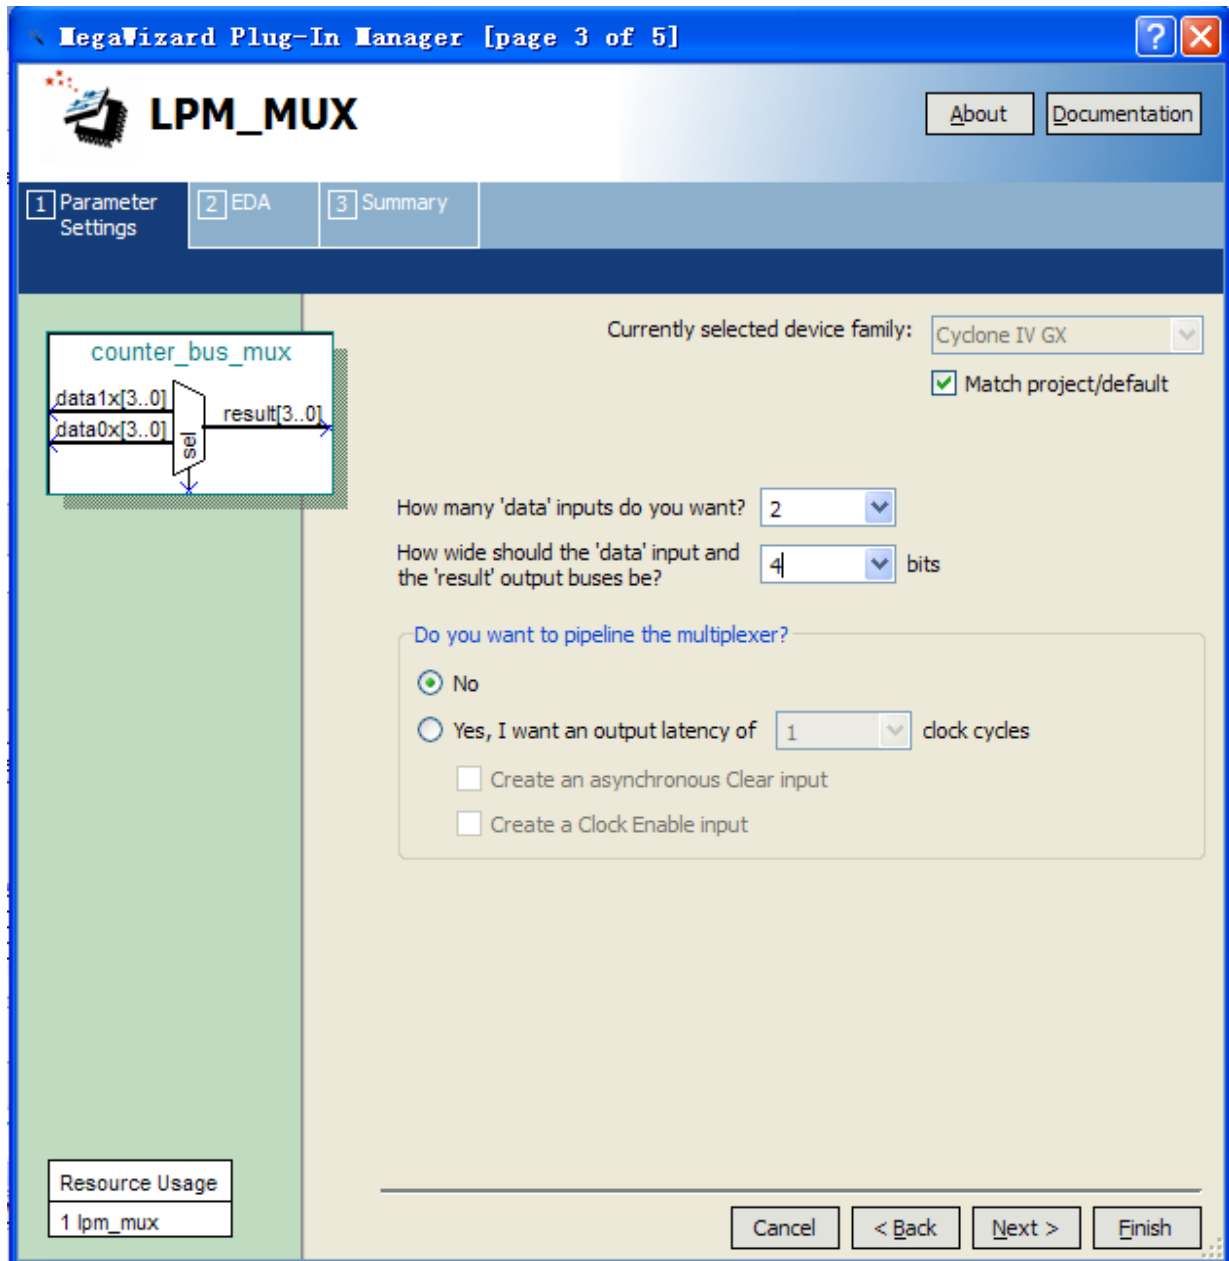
MegaWizard Plug-In Manager [page 3 of 5]

LPM_MUX

About

Documentation

1 Parameter Settings

2 EDA

3 Summary

counter_bus_mux

data1x[3..0]

data0x[3..0]

result[3..0]

sel

Currently selected device family:

Cyclone IV GX

Match project/default

How many 'data' inputs do you want?

2

How wide should the 'data' input and the 'result' output buses be?

4

bits

Do you want to pipeline the multiplexer?

No

Yes, I want an output latency of

1

clock cycles

Create an asynchronous Clear input

Create a Clock Enable input

Resource Usage

1 lpm_mux

Cancel

< Back

Next >

Finish